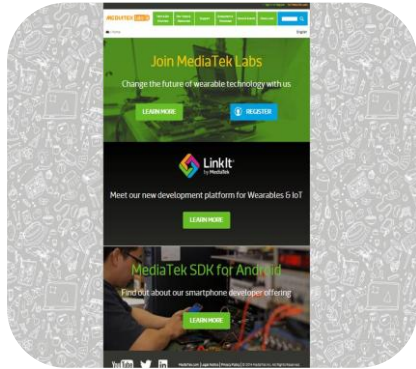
MEDIATEK labs

Join MediaTek Labs

Change the future of wearable technology with us.

LEARN MORE

REGISTER

LinkIt
by MediaTek

Meet our new development platform for Wearables & IoT

LEARN MORE

MediaTek SDK for Android

Find out about our smartphone developer offering

LEARN MORE

You Tube

in